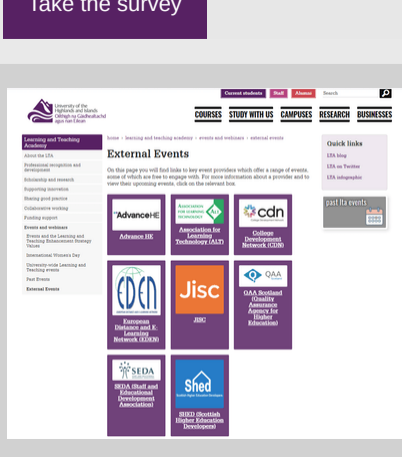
Take the survey

University of the Highlands and Islands
Oilthigh na Gàidhealtachd agus nan Eilean

Current students | Staff | Alumni | Search

COURSES | STUDY WITH US | CAMPUSES | RESEARCH | BUSINESSES

Learning and Teaching Academy
About the LTA
Professional recognition and development
Scholarship and research
Supporting innovation
Sharing good practice
Collaborative working
Funding support
Events and webinars
Events and the Learning and Teaching Enhancement Strategy Values
International Women's Day
University-wide Learning and Teaching events
Past Events
External Events

home » learning and teaching academy » events and webinars » external events

External Events

On this page you will find links to key event providers which offer a range of events, some of which are free to engage with. For more information about a provider and to view their upcoming events, click on the relevant box.

AdvanceHE
Advance HE

ASSOCIATION FOR LEARNING TECHNOLOGY
Association for Learning Technology (ALT)

cdn
College Development Network (CDN)

EDEN
European Distance and E-Learning Network (EDEN)

Jisc
JISC

QAA
QAA Scotland (Quality Assurance Agency for Higher Education)

SEDA
SEDA (Staff and Educational Development Association)

Shed
SHED (Scottish Higher Education Developers)

Quick links
LTA blog
LTA on Twitter
LTA infographic

past lta events